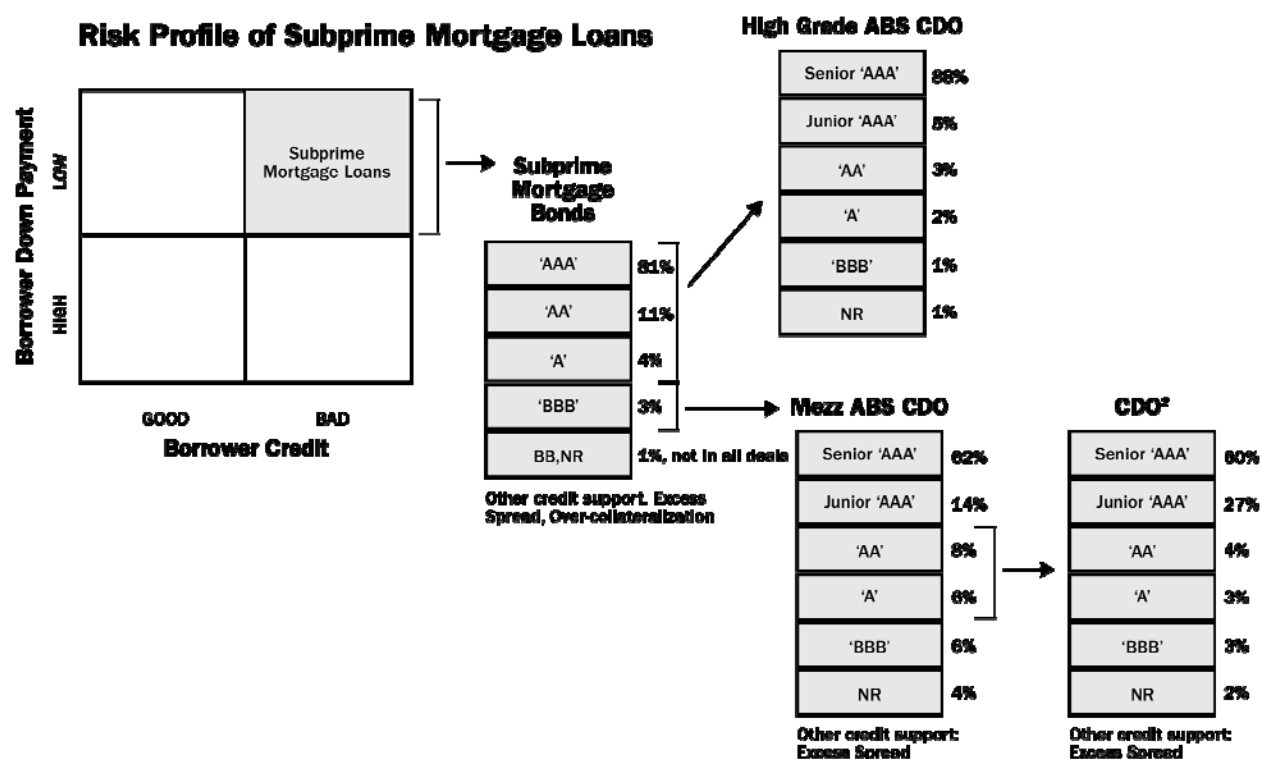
Risk Profile of Subprime Mortgage Loans

Borrower Down Payment

LOW

HIGH

Subprime Mortgage Loans

GOOD

BAD

Borrower Credit

Subprime Mortgage Bonds

| | |
|---|---|
| 'AAA' | 81% |
| 'AA' | 11% |
| 'A' | 4% |
| 'BBB' | 3% |
| BB,NR | 1%, not in all deals |

Other credit support. Excess Spread, Over-collateralization

High Grade ABS CDO

| | |
|---|---|
| Senior 'AAA' | 88% |
| Junior 'AAA' | 5% |
| 'AA' | 3% |
| 'A' | 2% |
| 'BBB' | 1% |
| NR | 1% |

Mezz ABS CDO

| | |
|---|---|
| Senior 'AAA' | 62% |
| Junior 'AAA' | 14% |
| 'AA' | 8% |
| 'A' | 6% |
| 'BBB' | 6% |
| NR | 4% |

Other credit support: Excess Spread

$CDO^2$

| | |
|---|---|
| Senior 'AAA' | 60% |
| Junior 'AAA' | 27% |
| 'AA' | 4% |
| 'A' | 3% |
| 'BBB' | 3% |
| NR | 2% |

Other credit support: Excess Spread